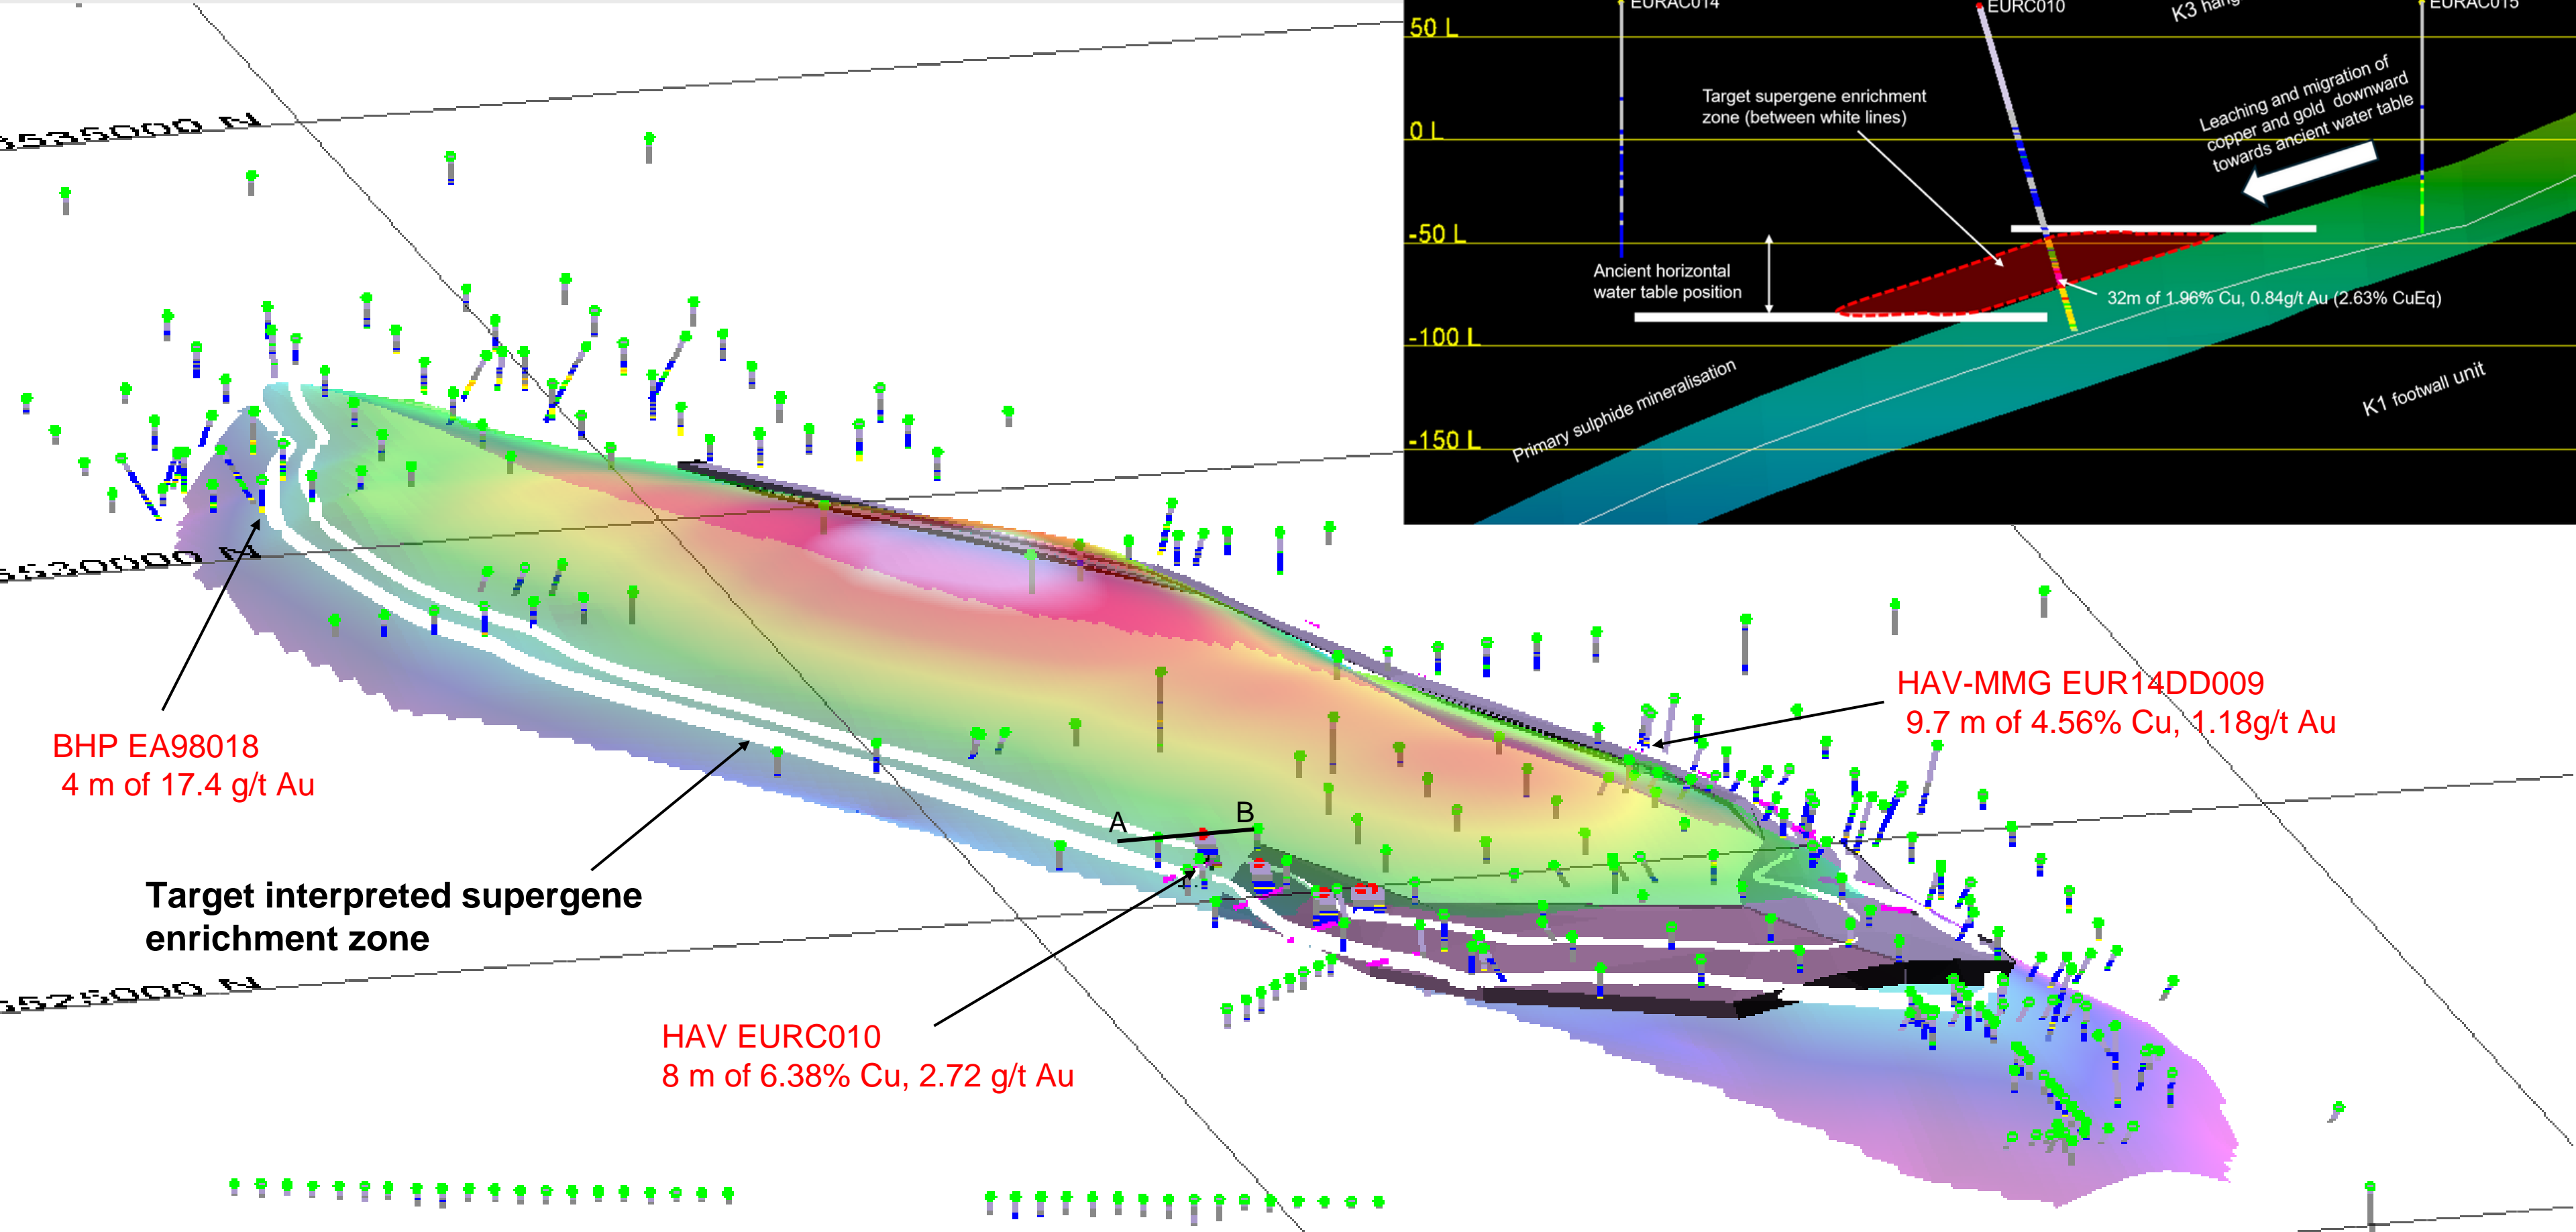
6535000 N

6530000 N

6525000 N

50 L

0 L

-50 L

-100 L

-150 L

EURAC014

EURC010

K3 hang

EURAC015

Target supergene enrichment zone (between white lines)

Leaching and migration of copper and gold downward towards ancient water table

Ancient horizontal water table position

32m of 1.96% Cu, 0.84g/t Au (2.63% CuEq)

Primary sulphide mineralisation

K1 footwall unit

HAV-MMG EUR14DD009
9.7 m of 4.56% Cu, 1.18g/t Au

BHP EA98018
4 m of 17.4 g/t Au

A

B

Target interpreted supergene enrichment zone

HAV EURC010
8 m of 6.38% Cu, 2.72 g/t Au